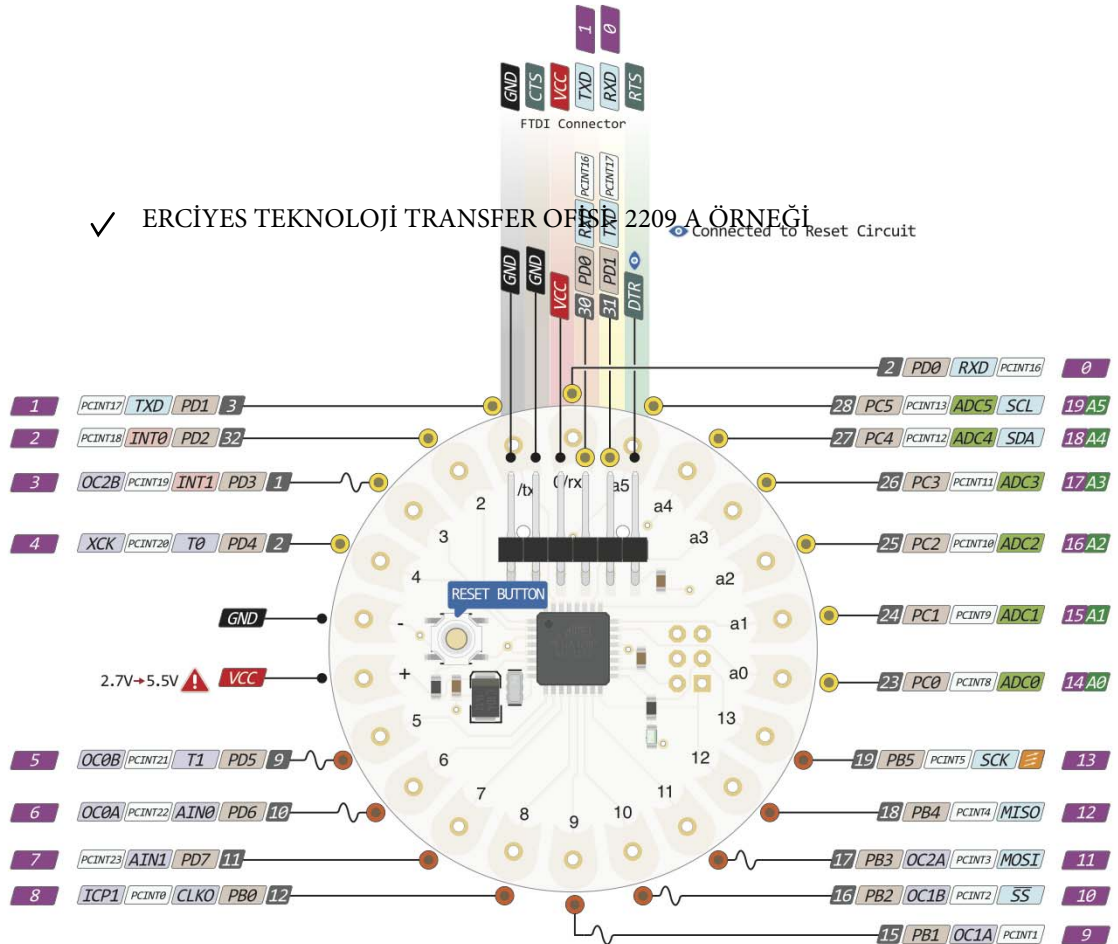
1 0

GND CTS VCC TXD RXD RTS

FTDI Connector

PCINT16 PCINT17

✓ ERCİYES TEKNOLOJİ TRANSFER OFİSİ- 2209 A ÖRNEĞİ

RXI TXO

Connected to Reset Circuit

GND GND VCC 30 PD0 31 PD1 DTR

2 PD0 RXD PCINT16 0

1 PCINT17 TXD PD1 3

28 PC5 PCINT13 ADC5 SCL 19 A5

2 PCINT18 INT0 PD2 32

27 PC4 PCINT12 ADC4 SDA 18 A4

3 OC2B PCINT19 INT1 PD3 1

26 PC3 PCINT11 ADC3 17 A3

4 XCK PCINT20 T0 PD4 2

25 PC2 PCINT10 ADC2 16 A2

GND

RESET BUTTON

24 PC1 PCINT9 ADC1 15 A1

2.7V→5.5V VCC

23 PC0 PCINT8 ADC0 14 A0

5 OC0B PCINT21 T1 PD5 9

19 PB5 PCINT5 SCK 13

6 OC0A PCINT22 AIN0 PD6 10

18 PB4 PCINT4 MISO 12

7 PCINT23 AIN1 PD7 11

17 PB3 OC2A PCINT3 MOSI 11

8 ICP1 PCINT0 CLKO PB0 12

16 PB2 OC1B PCINT2 $\overline{SS}$ 10

15 PB1 OC1A PCINT1 9

0/rx /tx a5 a4 a3 a2 a1 a0 2 3 4 - + 5 6 7 8 9 10 11 12 13